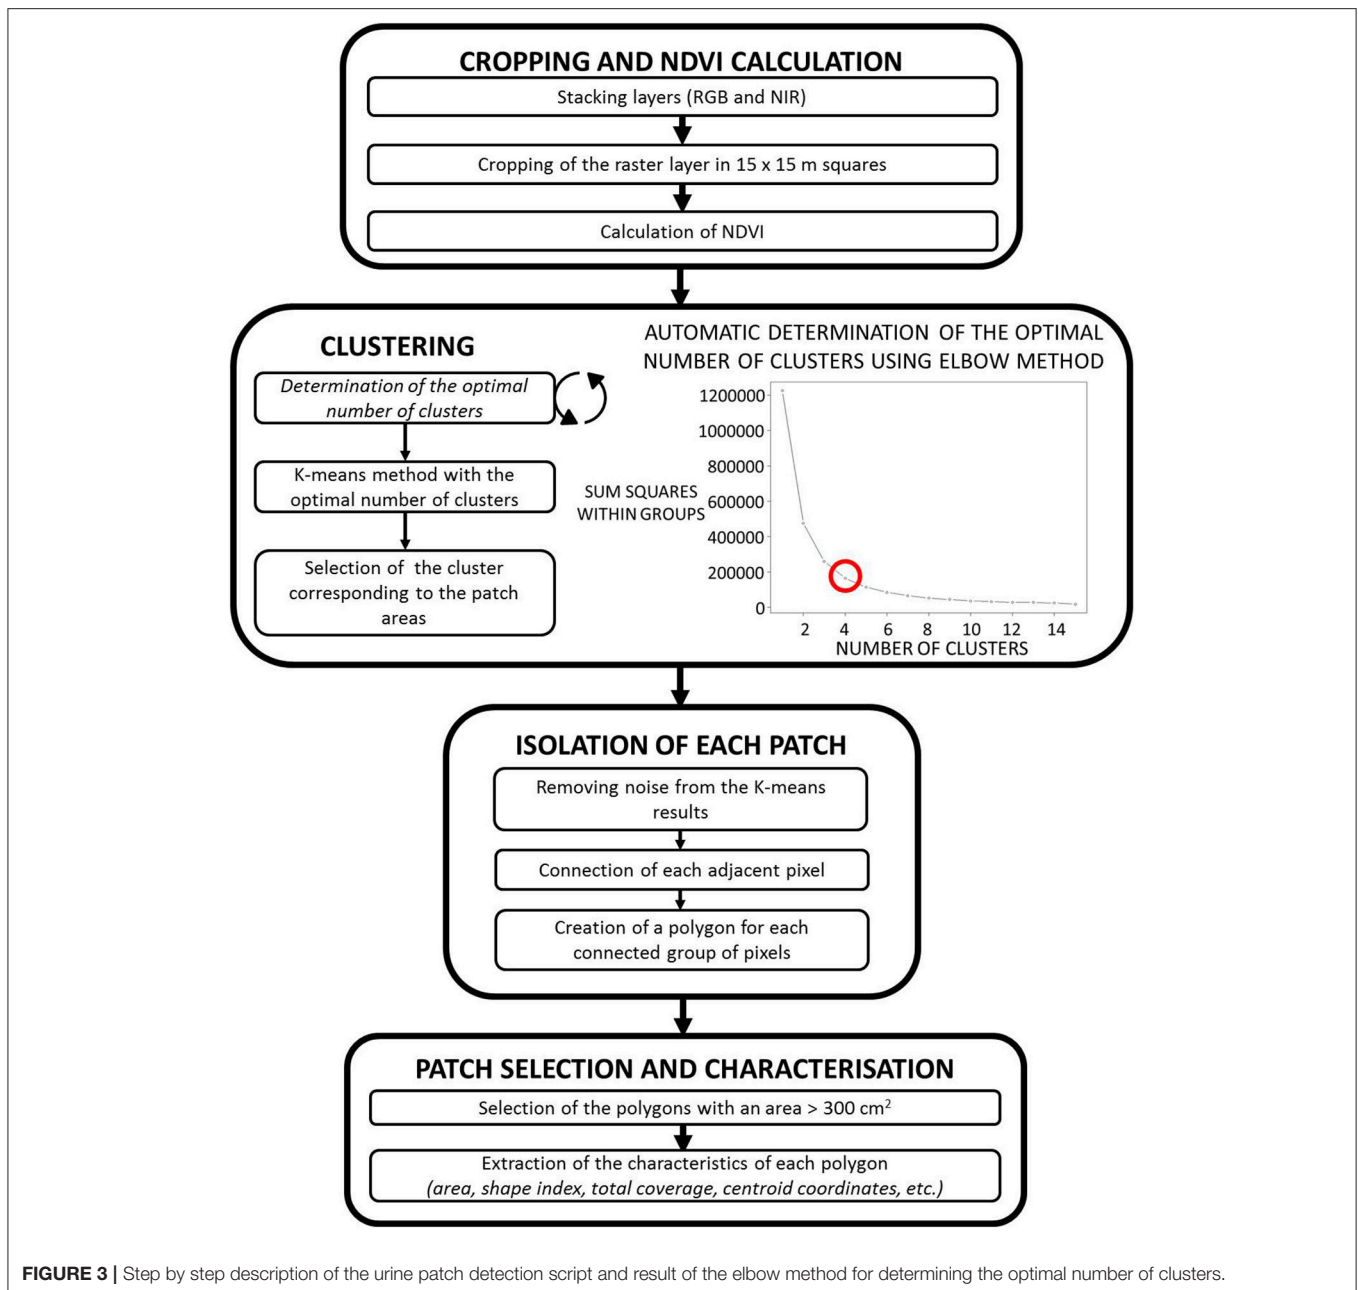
CROPPING AND NDVI CALCULATION

Stacking layers (RGB and NIR)

Cropping of the raster layer in 15 x 15 m squares

Calculation of NDVI

CLUSTERING

*Determination of the optimal number of clusters*

K-means method with the optimal number of clusters

Selection of the cluster corresponding to the patch areas

AUTOMATIC DETERMINATION OF THE OPTIMAL NUMBER OF CLUSTERS USING ELBOW METHOD

1200000
1000000
800000
600000
400000
200000
0

SUM SQUARES WITHIN GROUPS

2 4 6 8 10 12 14

NUMBER OF CLUSTERS

ISOLATION OF EACH PATCH

Removing noise from the K-means results

Connection of each adjacent pixel

Creation of a polygon for each connected group of pixels

PATCH SELECTION AND CHARACTERISATION

Selection of the polygons with an area > 300 cm$^2$

Extraction of the characteristics of each polygon
*(area, shape index, total coverage, centroid coordinates, etc.)*

**FIGURE 3 |** Step by step description of the urine patch detection script and result of the elbow method for determining the optimal number of clusters.